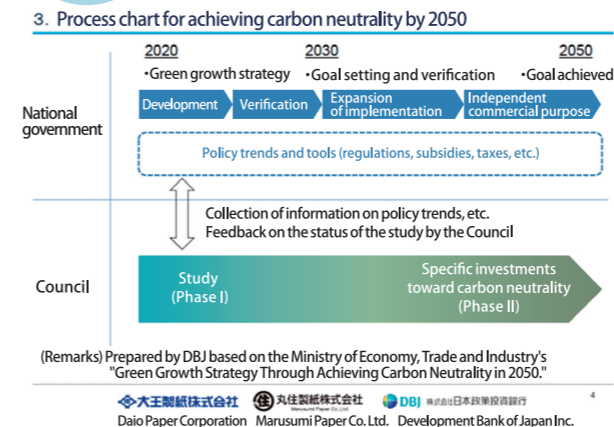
3. Process chart for achieving carbon neutrality by 2050

2020
・Green growth strategy

2030
・Goal setting and verification

2050
・Goal achieved

National government

Development

Verification

Expansion of implementation

Independent commercial purpose

Policy trends and tools (regulations, subsidies, taxes, etc.)

Collection of information on policy trends, etc.
Feedback on the status of the study by the Council

Council

Study
(Phase I)

Specific investments toward carbon neutrality
(Phase II)

(Remarks) Prepared by DBJ based on the Ministry of Economy, Trade and Industry's "Green Growth Strategy Through Achieving Carbon Neutrality in 2050."

4

大王製紙株式会社
Daio Paper Corporation

丸住製紙株式会社
Marusumi Paper Co.,Ltd.
Marusumi Paper Co. Ltd.

DBJ 株式会社日本政策投資銀行
Development Bank of Japan Inc.